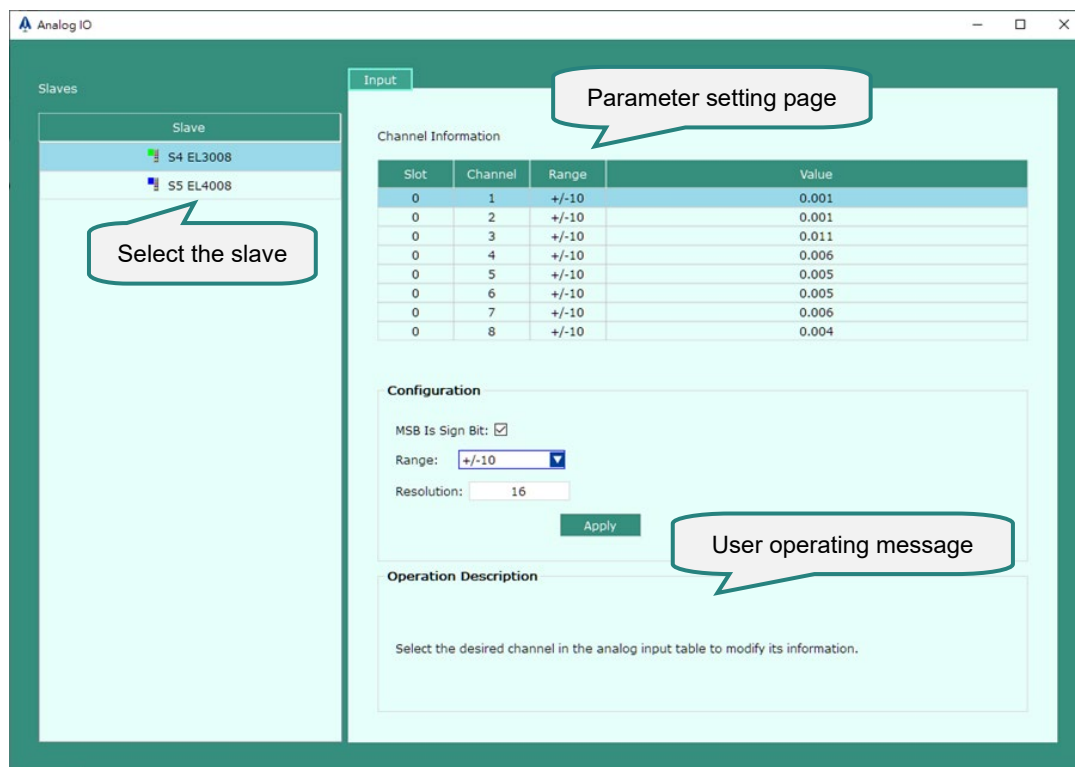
Analog IO

Slaves

Slave

S4 EL3008

S5 EL4008

Select the slave

Input

Parameter setting page

Channel Information

| Slot | Channel | Range | Value |
|---|---|---|---|
| 0 | 1 | +/-10 | 0.001 |
| 0 | 2 | +/-10 | 0.001 |
| 0 | 3 | +/-10 | 0.011 |
| 0 | 4 | +/-10 | 0.006 |
| 0 | 5 | +/-10 | 0.005 |
| 0 | 6 | +/-10 | 0.005 |
| 0 | 7 | +/-10 | 0.006 |
| 0 | 8 | +/-10 | 0.004 |

Configuration

MSB Is Sign Bit:

Range: +/-10

Resolution: 16

Apply

User operating message

Operation Description

Select the desired channel in the analog input table to modify its information.